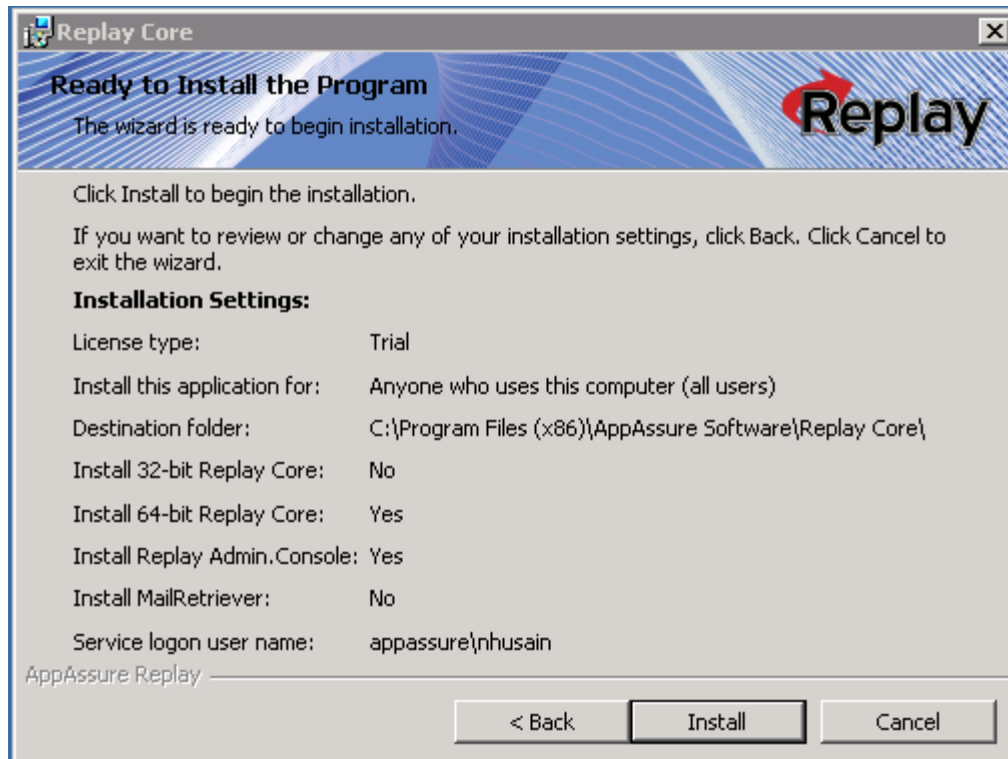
Replay Core

Ready to Install the Program

The wizard is ready to begin installation.

Replay

Click Install to begin the installation.

If you want to review or change any of your installation settings, click Back. Click Cancel to exit the wizard.

**Installation Settings:**

| | |
|---|---|
| License type: | Trial |
| Install this application for: | Anyone who uses this computer (all users) |
| Destination folder: | C:\Program Files (x86)\AppAssure Software\Replay Core\ |
| Install 32-bit Replay Core: | No |
| Install 64-bit Replay Core: | Yes |
| Install Replay Admin.Console: | Yes |
| Install MailRetriever: | No |
| Service logon user name: | appassure\nhusain |

AppAssure Replay

< Back

Install

Cancel